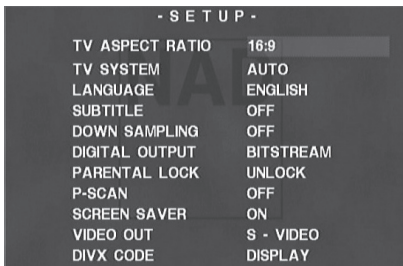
- S E T U P -

| | |
|---|---|
| TV ASPECT RATIO | 16:9 |
| TV SYSTEM | AUTO |
| LANGUAGE | ENGLISH |
| SUBTITLE | OFF |
| DOWN SAMPLING | OFF |
| DIGITAL OUTPUT | BITSTREAM |
| PARENTAL LOCK | UNLOCK |
| P-SCAN | OFF |
| SCREEN SAVER | ON |
| VIDEO OUT | S - VIDEO |
| DIVX CODE | DISPLAY |